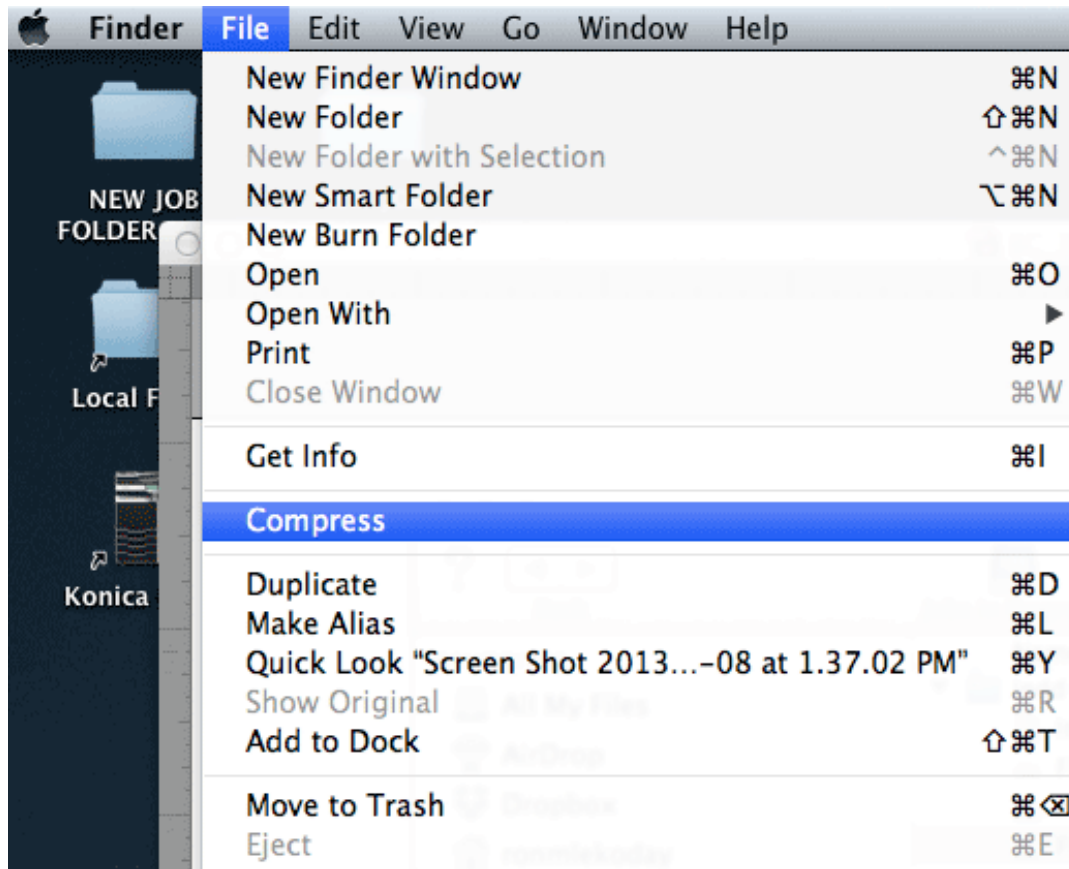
Finder File Edit View Go Window Help

NEW JOB FOLDER

Local F

Konica

New Finder Window ⌘N
New Folder ⇧⌘N
New Folder with Selection ^⌘N
New Smart Folder ⌥⌘N
New Burn Folder
Open ⌘O
Open With ▶
Print ⌘P
Close Window ⌘W

Get Info ⌘I

Compress

Duplicate ⌘D
Make Alias ⌘L
Quick Look "Screen Shot 2013...-08 at 1.37.02 PM" ⌘Y
Show Original ⌘R
Add to Dock ⇧⌘T

Move to Trash ⌘⌫
Eject ⌘E